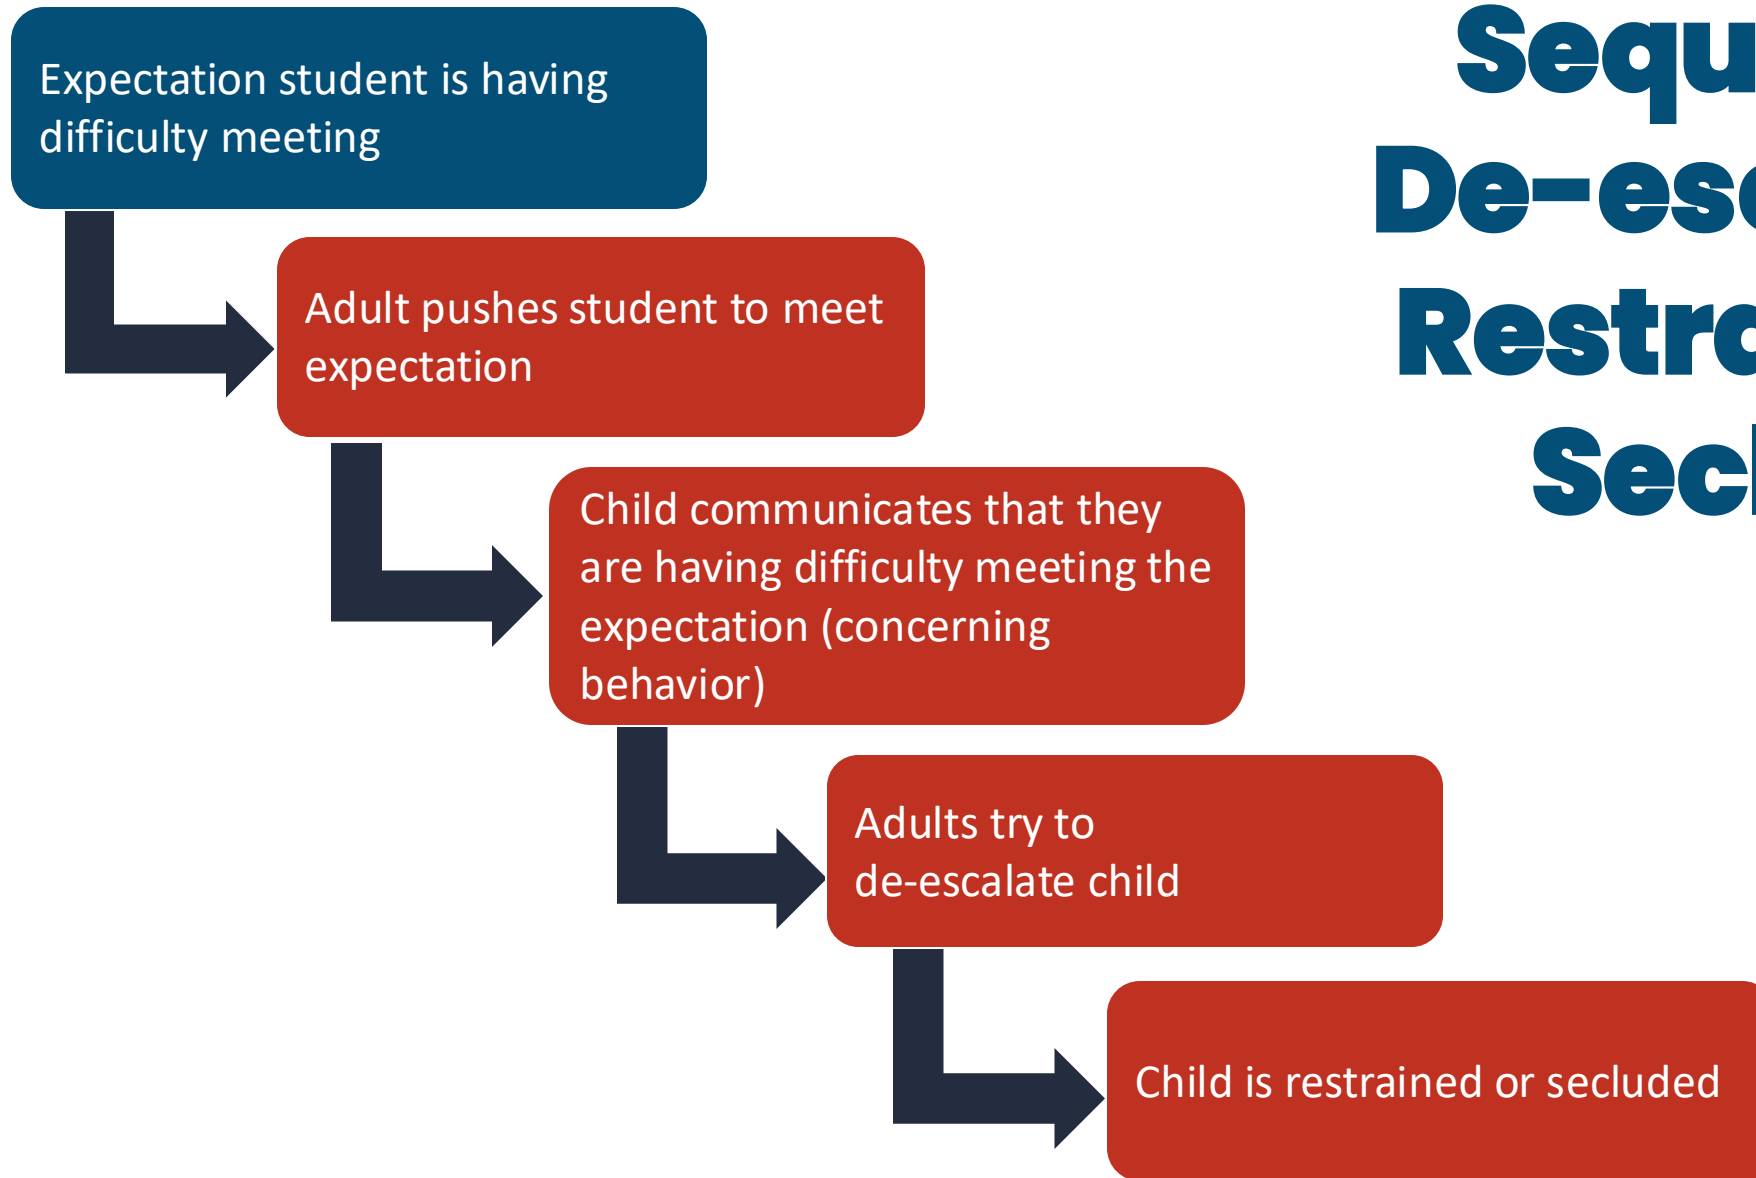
Sequ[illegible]
De-esc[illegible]
Restr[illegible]
Secl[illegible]

Expectation student is having difficulty meeting

Adult pushes student to meet expectation

Child communicates that they are having difficulty meeting the expectation (concerning behavior)

Adults try to de-escalate child

Child is restrained or secluded